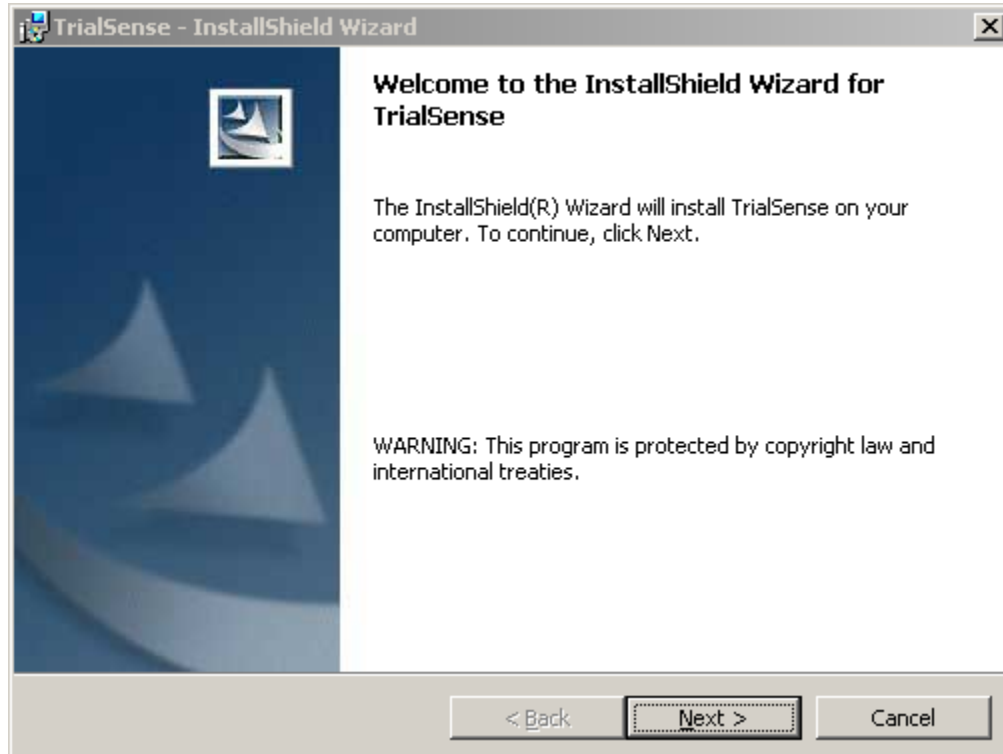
TrialSense - InstallShield Wizard

Welcome to the InstallShield Wizard for TrialSense

The InstallShield(R) Wizard will install TrialSense on your computer. To continue, click Next.

WARNING: This program is protected by copyright law and international treaties.

< Back

Next >

Cancel